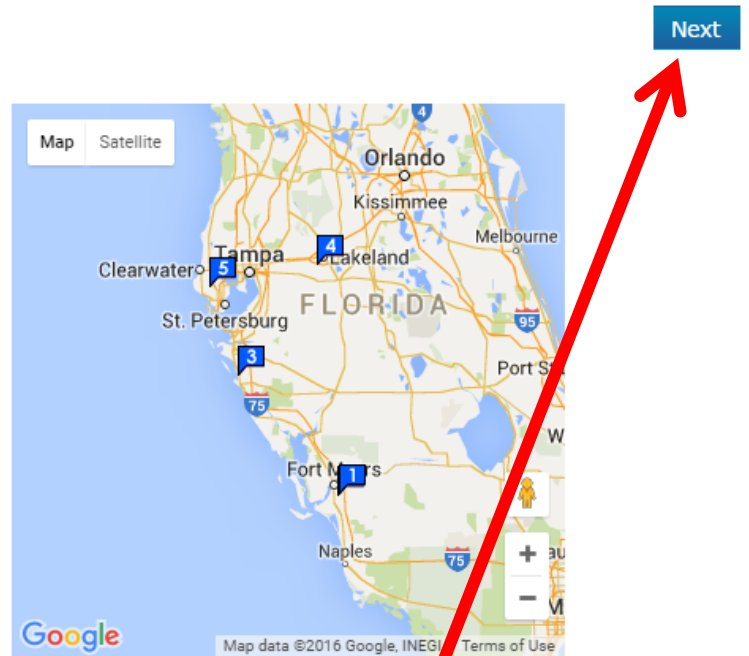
Next

Map Satellite

4

Orlando

Kissimmee

Melbourne

Tampa

4

Lakeland

Clearwater

5

FLORIDA

St. Petersburg

95

3

Port St

75

W

Fort Myers

1

Naples

75

+

−

Google

Map data ©2016 Google, INEGI Terms of Use